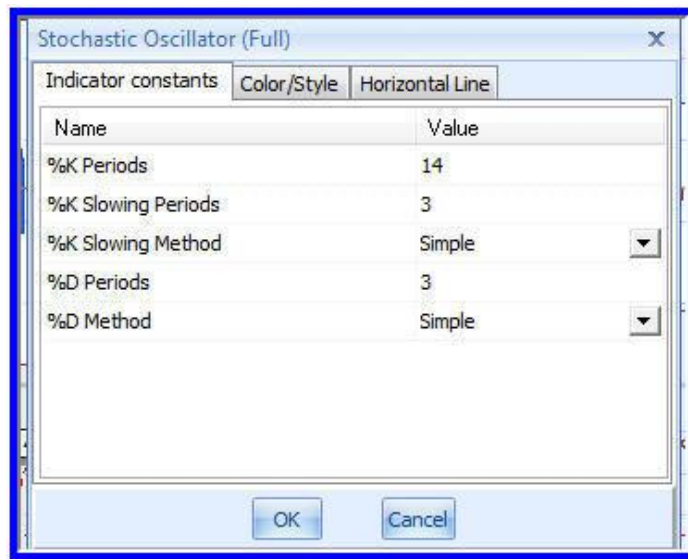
Stochastic Oscillator (Full)

x

Indicator constants | Color/Style | Horizontal Line

| Name | Value |
|---|---|
| %K Periods | 14 |
| %K Slowing Periods | 3 |
| %K Slowing Method | Simple |
| %D Periods | 3 |
| %D Method | Simple |

OK

Cancel